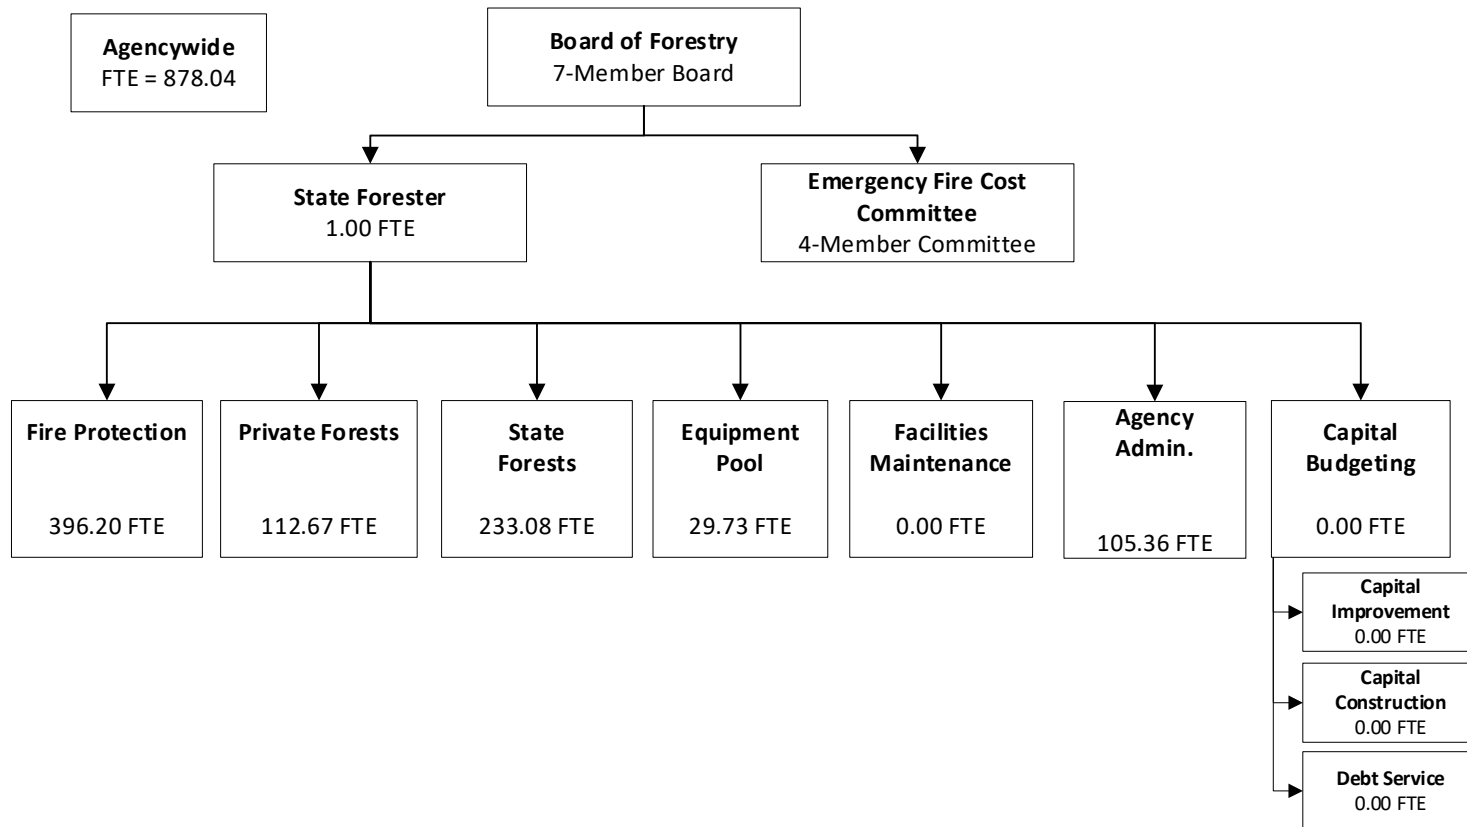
Agencywide
FTE = 878.04

Board of Forestry
7-Member Board

State Forester
1.00 FTE

Emergency Fire Cost Committee
4-Member Committee

Fire Protection
396.20 FTE

Private Forests
112.67 FTE

State Forests
233.08 FTE

Equipment Pool
29.73 FTE

Facilities Maintenance
0.00 FTE

Agency Admin.
105.36 FTE

Capital Budgeting
0.00 FTE

Capital Improvement
0.00 FTE

Capital Construction
0.00 FTE

Debt Service
0.00 FTE